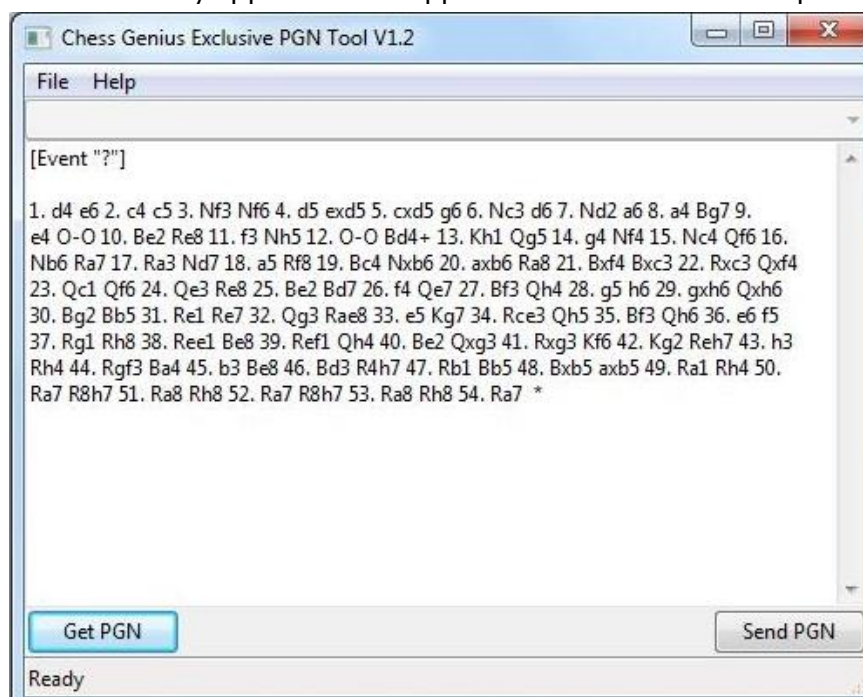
Chess Genius Exclusive PGN Tool V1.2

File Help

[Event "?"]

1. d4 e6 2. c4 c5 3. Nf3 Nf6 4. d5 exd5 5. cxd5 g6 6. Nc3 d6 7. Nd2 a6 8. a4 Bg7 9. e4 O-O 10. Be2 Re8 11. f3 Nh5 12. O-O Bd4+ 13. Kh1 Qg5 14. g4 Nf4 15. Nc4 Qf6 16. Nb6 Ra7 17. Ra3 Nd7 18. a5 Rf8 19. Bc4 Nxb6 20. axb6 Ra8 21. Bxf4 Bxc3 22. Rxc3 Qxf4 23. Qc1 Qf6 24. Qe3 Re8 25. Be2 Bd7 26. f4 Qe7 27. Bf3 Qh4 28. g5 h6 29. gxh6 Qxh6 30. Bg2 Bb5 31. Re1 Re7 32. Qg3 Rae8 33. e5 Kg7 34. Rce3 Qh5 35. Bf3 Qh6 36. e6 f5 37. Rg1 Rh8 38. Ree1 Be8 39. Ref1 Qh4 40. Be2 Qxg3 41. Rxg3 Kf6 42. Kg2 Reh7 43. h3 Rh4 44. Rgf3 Ba4 45. b3 Be8 46. Bd3 R4h7 47. Rb1 Bb5 48. Bxb5 axb5 49. Ra1 Rh4 50. Ra7 R8h7 51. Ra8 Rh8 52. Ra7 R8h7 53. Ra8 Rh8 54. Ra7 *

Get PGN

Send PGN

Ready